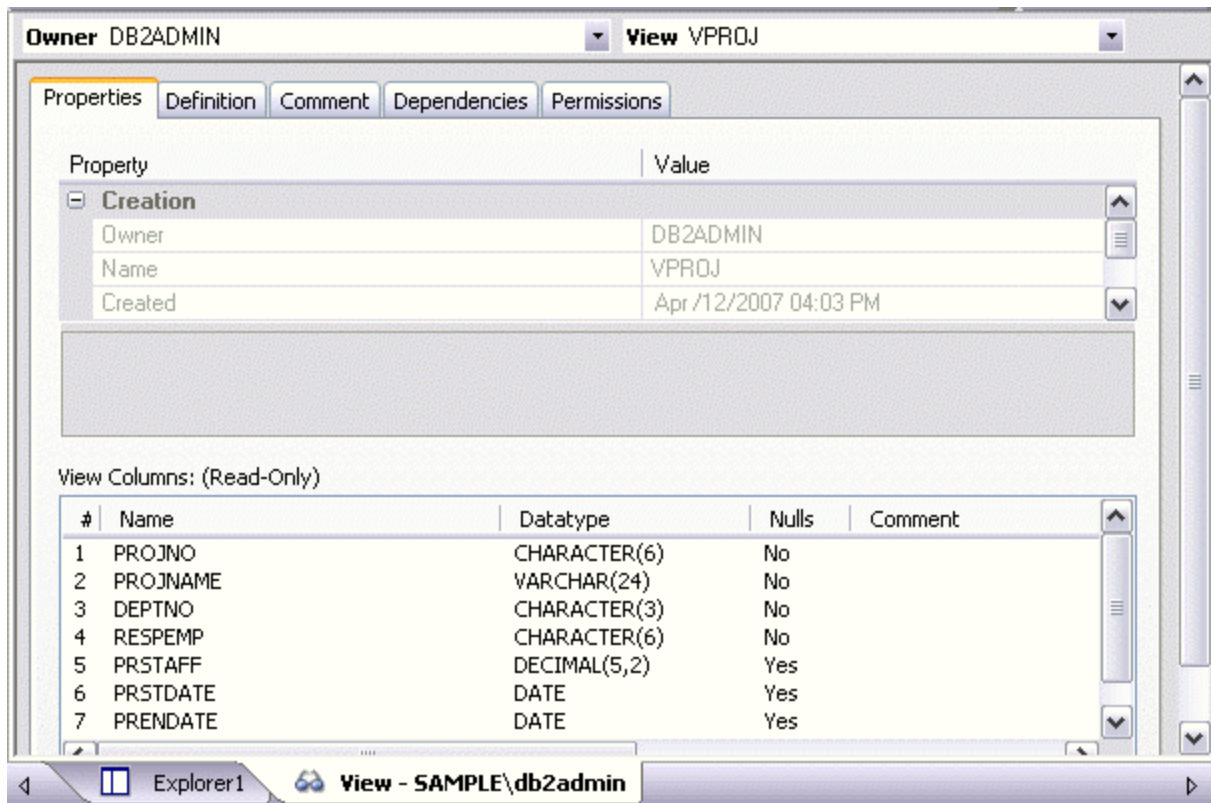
Owner DB2ADMIN View VPROJ

Properties | Definition | Comment | Dependencies | Permissions

| Property | Value |
|---|---|
| Creation | |
| Owner | DB2ADMIN |
| Name | VPROJ |
| Created | Apr /12/2007 04:03 PM |

View Columns: (Read-Only)

| # | Name | Datatype | Nulls | Comment |
|---|---|---|---|---|
| 1 | PROJNO | CHARACTER(6) | No | |
| 2 | PROJNAME | VARCHAR(24) | No | |
| 3 | DEPTNO | CHARACTER(3) | No | |
| 4 | RESPEMP | CHARACTER(6) | No | |
| 5 | PRSTAFF | DECIMAL(5,2) | Yes | |
| 6 | PRSTDATE | DATE | Yes | |
| 7 | PRENDATE | DATE | Yes | |

Explorer1 | View - SAMPLE\db2admin